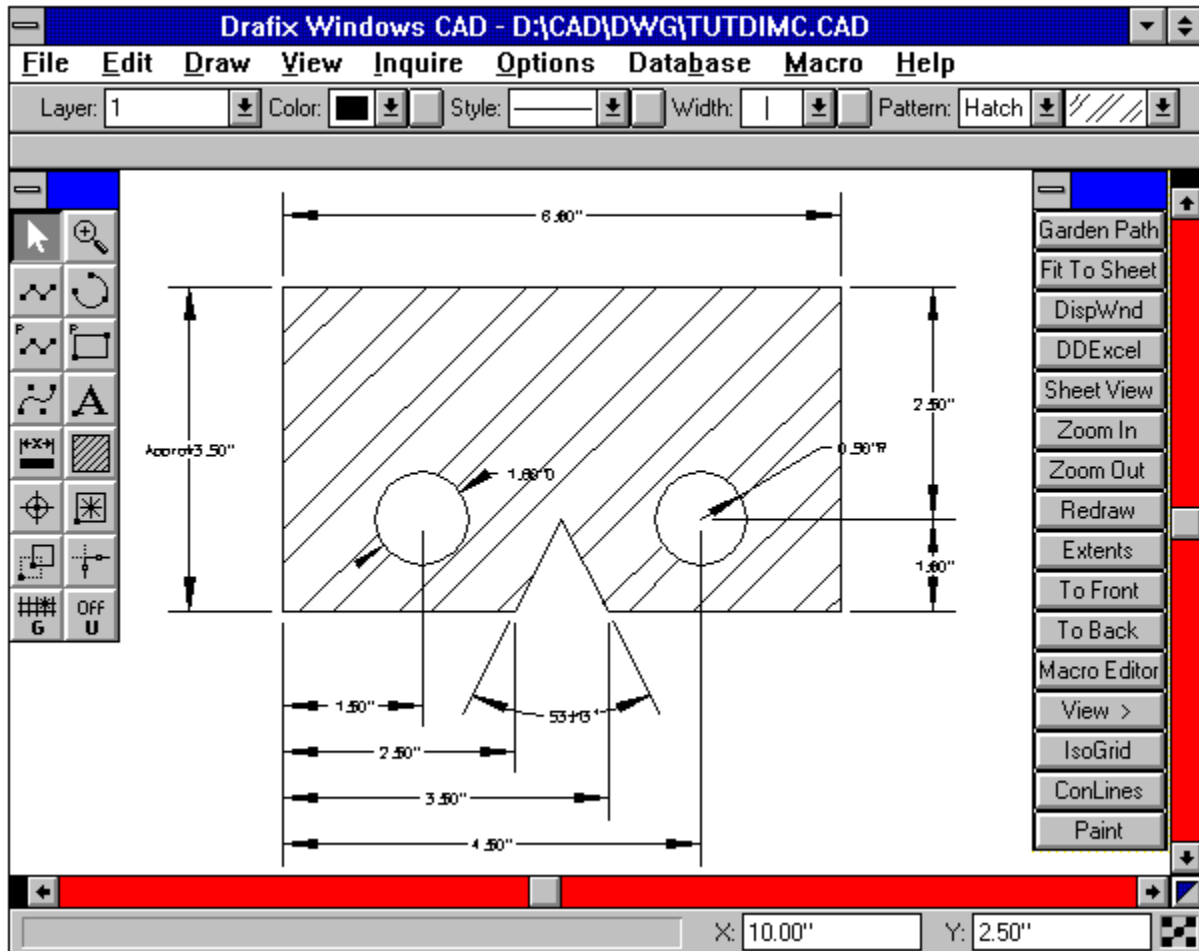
Drafix Windows CAD - D:\CAD\DWG\TUTDIMC.CAD

File Edit Draw View Inquire Options Database Macro Help

Layer: 1 Color: Style: Width: Pattern: Hatch

6.60"

Approx 3.50"

2.50"

1.00"

1.00"0

0.50"R

1.50"

2.50"

3.50"

4.50"

53+3'

OFF
G U

Garden Path
Fit To Sheet
DispWnd
DDExcel
Sheet View
Zoom In
Zoom Out
Redraw
Extents
To Front
To Back
Macro Editor
View >
IsoGrid
ConLines
Paint

X: 10.00"
Y: 2.50"